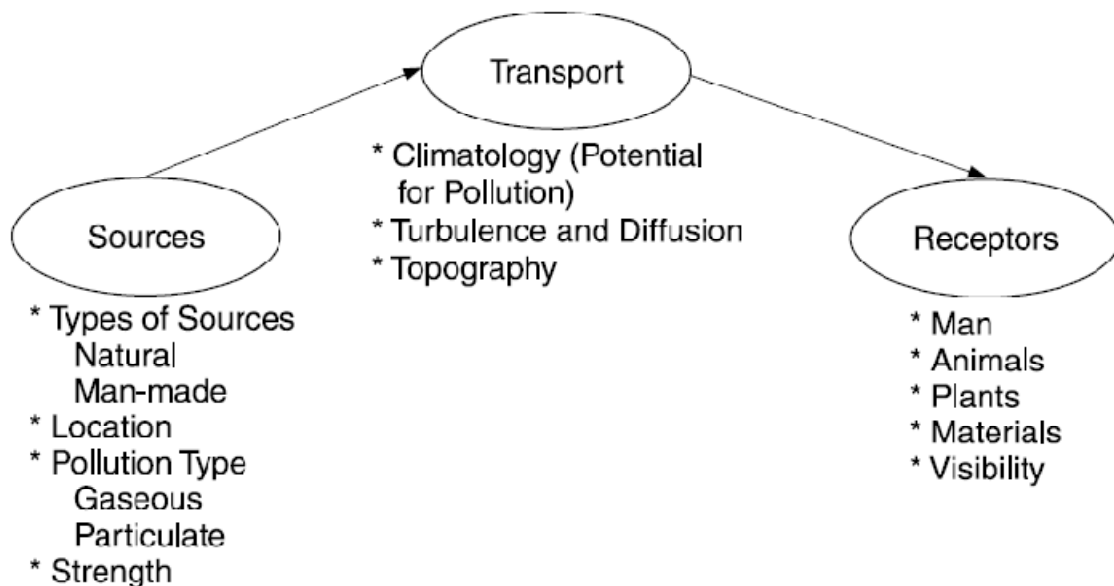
Transport

* Climatology (Potential for Pollution)
* Turbulence and Diffusion
* Topography

Sources

* Types of Sources
Natural
Man-made
* Location
* Pollution Type
Gaseous
Particulate
* Strength

Receptors

* Man
* Animals
* Plants
* Materials
* Visibility